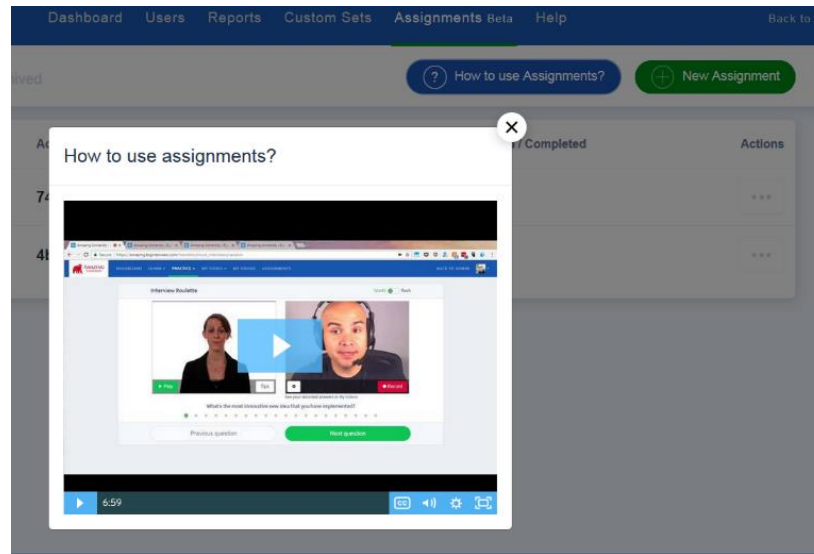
Dashboard Users Reports Custom Sets Assignments Beta Help Back to

ived

How to use Assignments?

New Assignment

Ac

/ Completed

Actions

74

4t

How to use assignments?

Interview Roulette

Play

Tips

Record

What is the most innovative new idea that you have implemented?

Previous question

Next question

6:59

CC